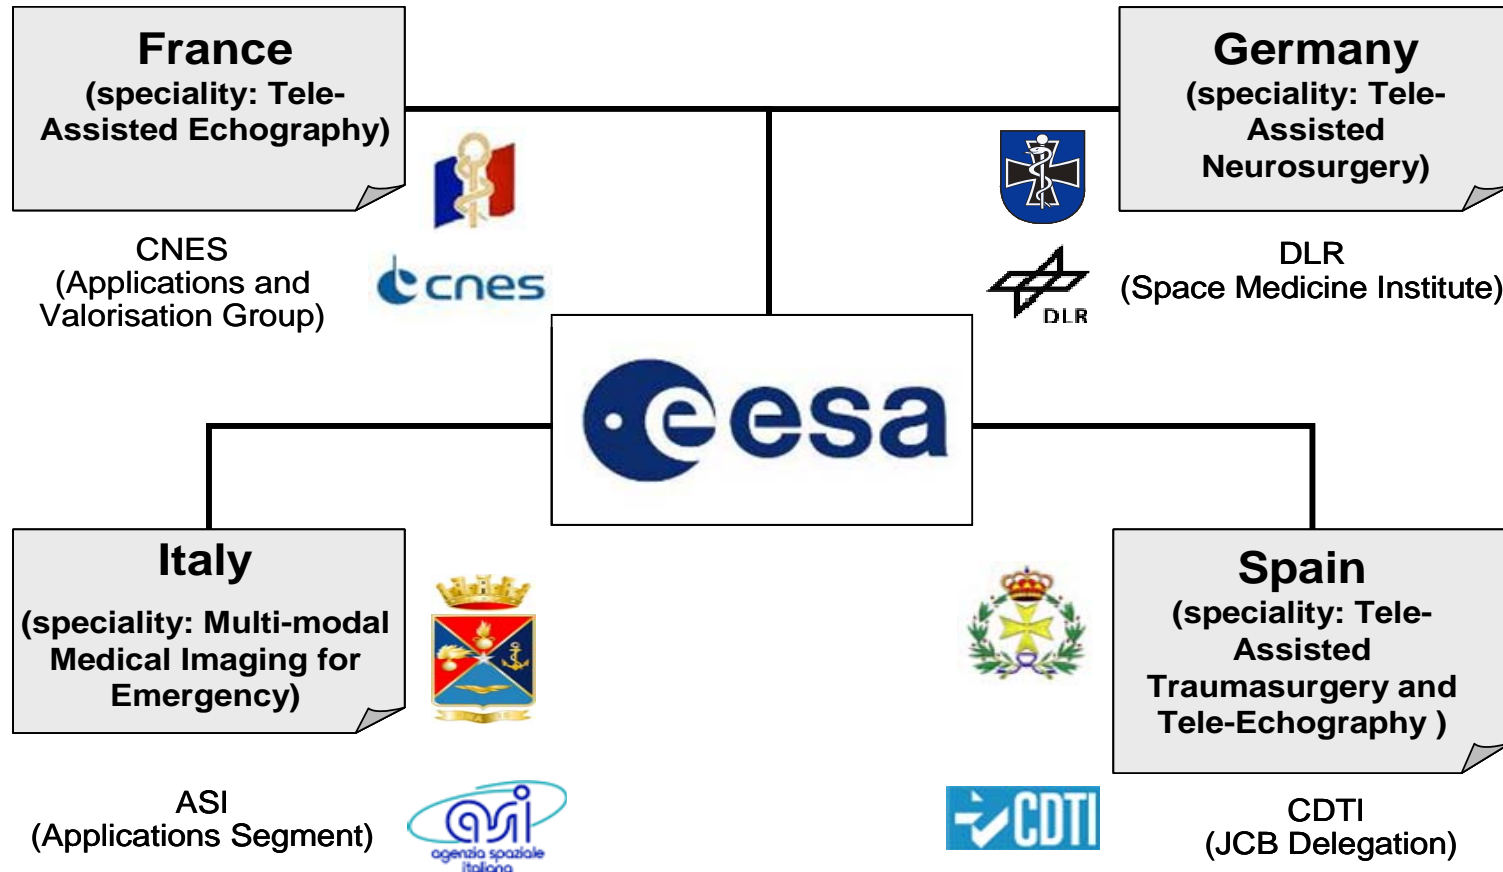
France
(speciality: Tele-Assisted Echography)

CNES
(Applications and Valorisation Group)

cnes

Germany
(speciality: Tele-Assisted Neurosurgery)

DLR

DLR
(Space Medicine Institute)

esa

Italy
(speciality: Multi-modal Medical Imaging for Emergency)

ASI
(Applications Segment)

asi
agenzia spaziale italiana

Spain
(speciality: Tele-Assisted Traumasurgery and Tele-Echography )

CDTI

CDTI
(JCB Delegation)